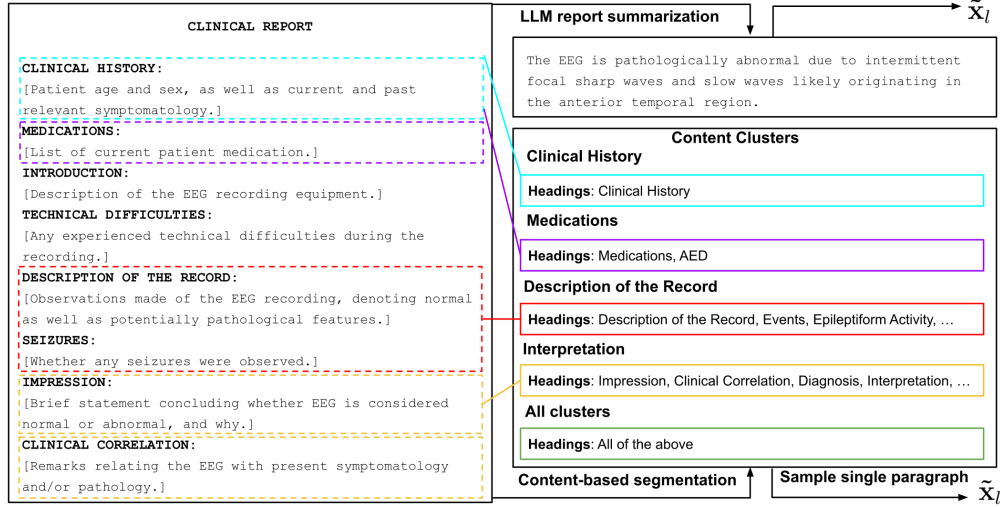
CLINICAL REPORT

CLINICAL HISTORY:
[Patient age and sex, as well as current and past relevant symptomatology.]

MEDICATIONS:
[List of current patient medication.]

INTRODUCTION:
[Description of the EEG recording equipment.]

TECHNICAL DIFFICULTIES:
[Any experienced technical difficulties during the recording.]

DESCRIPTION OF THE RECORD:
[Observations made of the EEG recording, denoting normal as well as potentially pathological features.]

SEIZURES:
[Whether any seizures were observed.]

IMPRESSION:
[Brief statement concluding whether EEG is considered normal or abnormal, and why.]

CLINICAL CORRELATION:
[Remarks relating the EEG with present symptomatology and/or pathology.]

LLM report summarization

$\tilde{\mathbf{x}}_l$

The EEG is pathologically abnormal due to intermittent focal sharp waves and slow waves likely originating in the anterior temporal region.

Content Clusters

Clinical History

Headings: Clinical History

Medications

Headings: Medications, AED

Description of the Record

Headings: Description of the Record, Events, Epileptiform Activity, ...

Interpretation

Headings: Impression, Clinical Correlation, Diagnosis, Interpretation, ...

All clusters

Headings: All of the above

Content-based segmentation

Sample single paragraph

$\tilde{\mathbf{x}}_l$